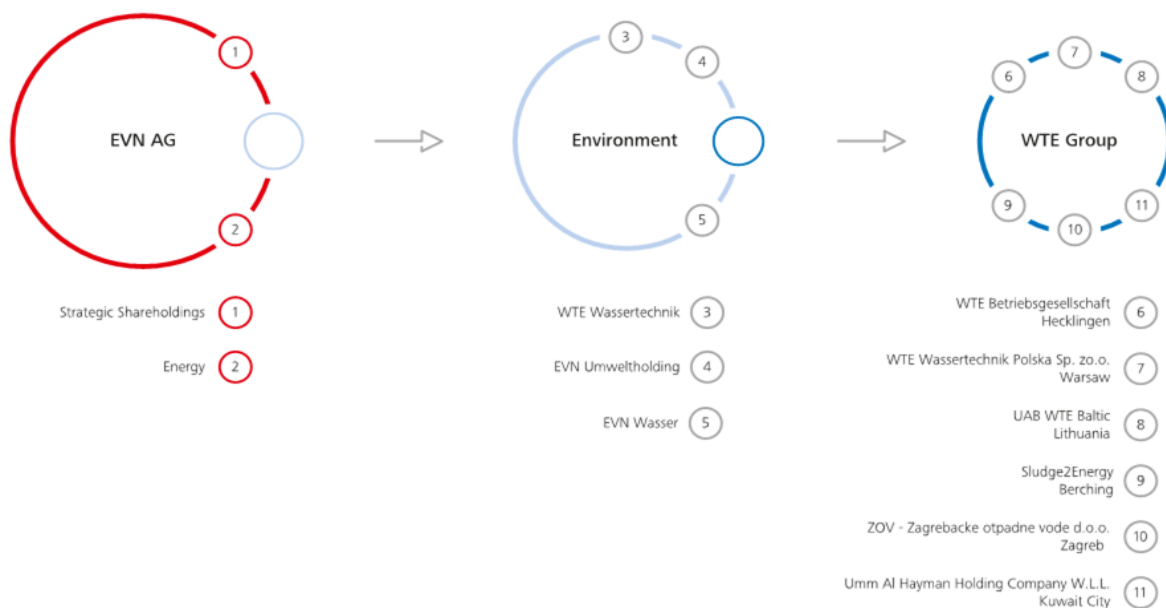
1
EVN AG
2

3
4
Environment
5

7
6
8
WTE Group
9
10
11

Strategic Shareholdings 1
Energy 2

WTE Wassertechnik 3
EVN Umweltholding 4
EVN Wasser 5

WTE Betriebsgesellschaft Hecklingen 6
WTE Wassertechnik Polska Sp. zo.o. Warsaw 7
UAB WTE Baltic Lithuania 8
Sludge2Energy Berching 9
ZOV - Zagrebacke otpadne vode d.o.o. Zagreb 10
Umm Al Hayman Holding Company W.L.L. Kuwait City 11